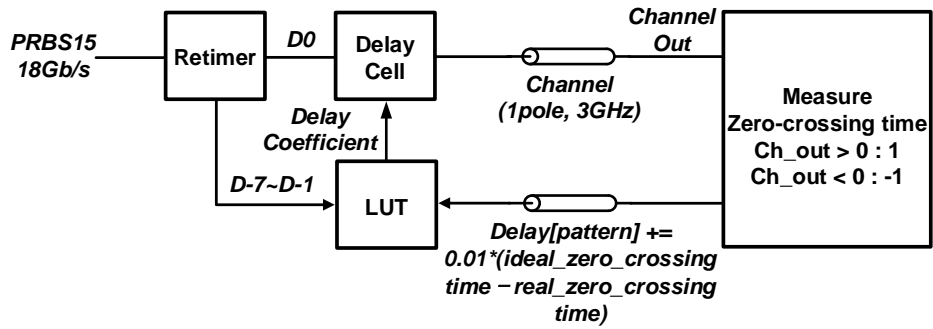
PRBS15
18Gb/s

Retimer

D0

Delay
Cell

Channel
Out

Channel
(1pole, 3GHz)

Measure
Zero-crossing time
Ch_out > 0 : 1
Ch_out < 0 : -1

Delay
Coefficient

D-7~D-1

LUT

Delay[pattern] +=
0.01*(ideal_zero_crossing
time − real_zero_crossing
time)